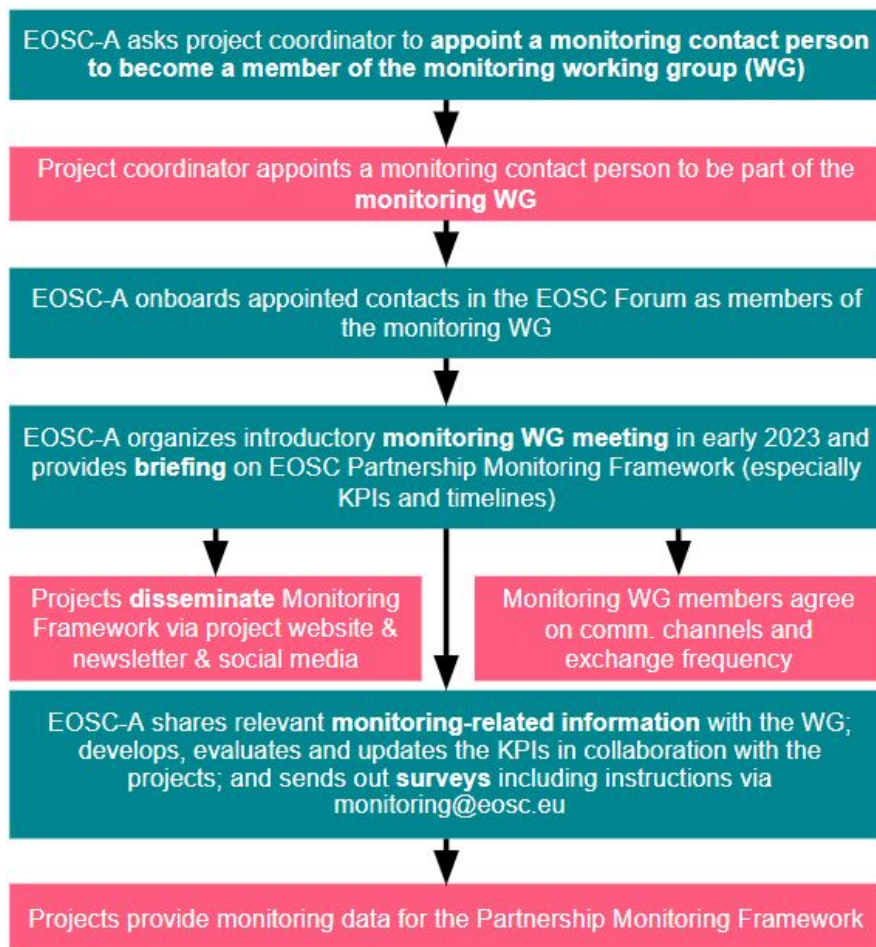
EOSC-A asks project coordinator to **appoint a monitoring contact person to become a member of the monitoring working group (WG)**

Project coordinator appoints a monitoring contact person to be part of the **monitoring WG**

EOSC-A onboards appointed contacts in the EOSC Forum as members of the monitoring WG

EOSC-A organizes introductory **monitoring WG meeting** in early 2023 and provides **briefing** on EOSC Partnership Monitoring Framework (especially KPIs and timelines)

Projects **disseminate** Monitoring Framework via project website & newsletter & social media

Monitoring WG members agree on comm. channels and exchange frequency

EOSC-A shares relevant **monitoring-related information** with the WG; develops, evaluates and updates the KPIs in collaboration with the projects; and sends out **surveys** including instructions via monitoring@eosc.eu

Projects provide monitoring data for the Partnership Monitoring Framework